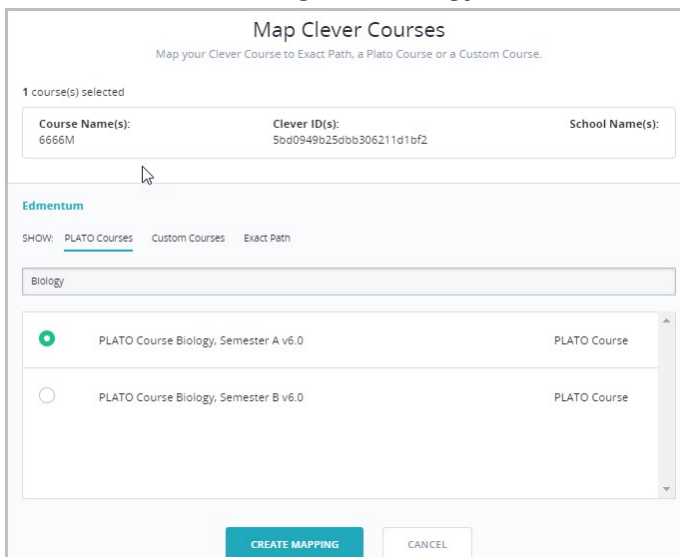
Map Clever Courses

Map your Clever Course to Exact Path, a Plato Course or a Custom Course.

1 course(s) selected

| Course Name(s): | Clever ID(s): | School Name(s): |
|---|---|---|
| 6666M | 5bd0949b25dbb306211d1bf2 | |

Edmentum

SHOW: PLATO Courses Custom Courses Exact Path

Biology

| | | |
|---|---|---|
| ● | PLATO Course Biology, Semester A v6.0 | PLATO Course |
| ○ | PLATO Course Biology, Semester B v6.0 | PLATO Course |

CREATE MAPPING CANCEL